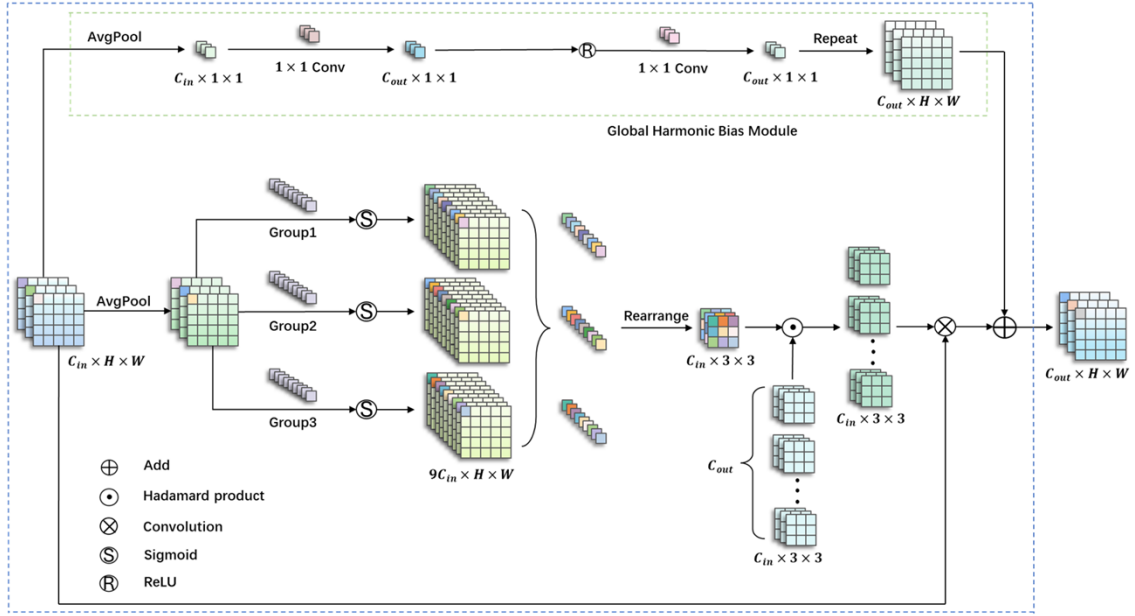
AvgPool

$C_{in} \times 1 \times 1$

$1 \times 1$ Conv

$C_{out} \times 1 \times 1$

Ⓡ

$1 \times 1$ Conv

$C_{out} \times 1 \times 1$

Repeat

$C_{out} \times H \times W$

Global Harmonic Bias Module

Group1

Ⓢ

AvgPool

Group2

Ⓢ

Rearrange

$C_{in} \times 3 \times 3$

$C_{in} \times H \times W$

Group3

Ⓢ

$C_{in} \times 3 \times 3$

$C_{out} \times H \times W$

$9C_{in} \times H \times W$

$C_{out}$

$C_{in} \times 3 \times 3$

⊕ Add

⊙ Hadamard product

⊗ Convolution

Ⓢ Sigmoid

Ⓡ ReLU